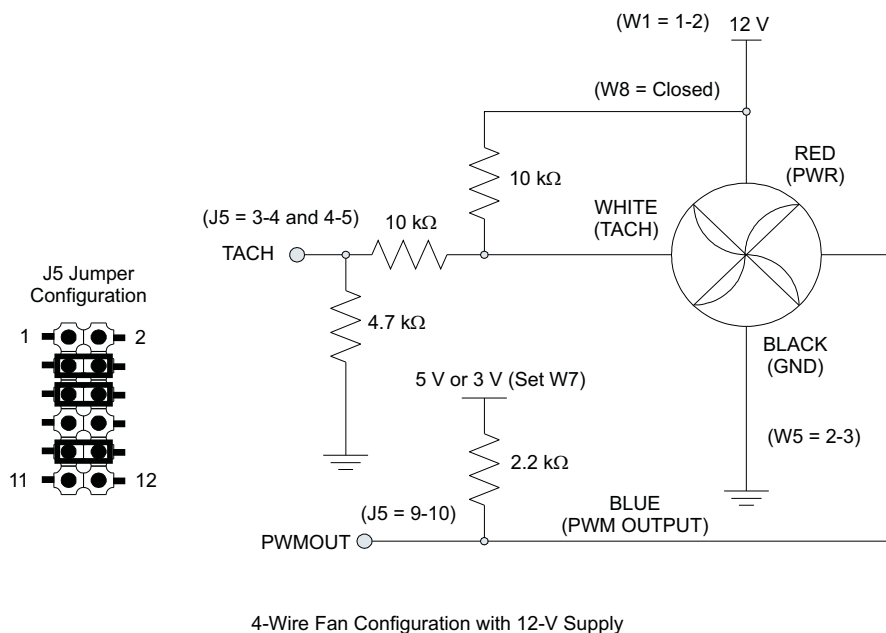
(W1 = 1-2)
12 V

(W8 = Closed)

10 kΩ

RED
(PWR)

(J5 = 3-4 and 4-5)
10 kΩ

WHITE
(TACH)

TACH

J5 Jumper
Configuration

1
2

4.7 kΩ

BLACK
(GND)

5 V or 3 V (Set W7)

(W5 = 2-3)

11
12

2.2 kΩ

BLUE
(PWM OUTPUT)

(J5 = 9-10)

PWMOUT

4-Wire Fan Configuration with 12-V Supply